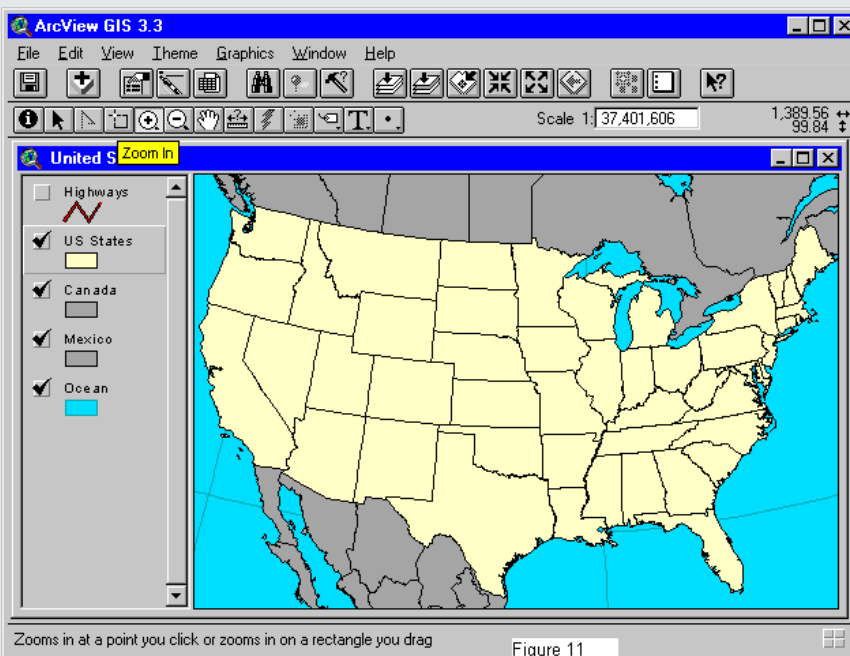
ArcView GIS 3.3

File Edit View Theme Graphics Window Help

Scale 1: 37,401,606

1,389.56
99.84

United S Zoom In

Highways

US States

Canada

Mexico

Ocean

Zooms in at a point you click or zooms in on a rectangle you drag

Figure 11